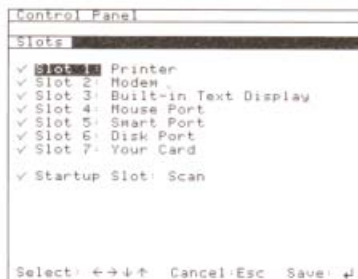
Control Panel

Slots

✓ Slot 1: Printer
✓ Slot 2: Modem
✓ Slot 3: Built-in Text Display
✓ Slot 4: Mouse Port
✓ Slot 5: Smart Port
✓ Slot 6: Disk Port
✓ Slot 7: Your Card

✓ Startup Slot: Scan

Select: ←→↓↑ Cancel: Esc Save: ↵